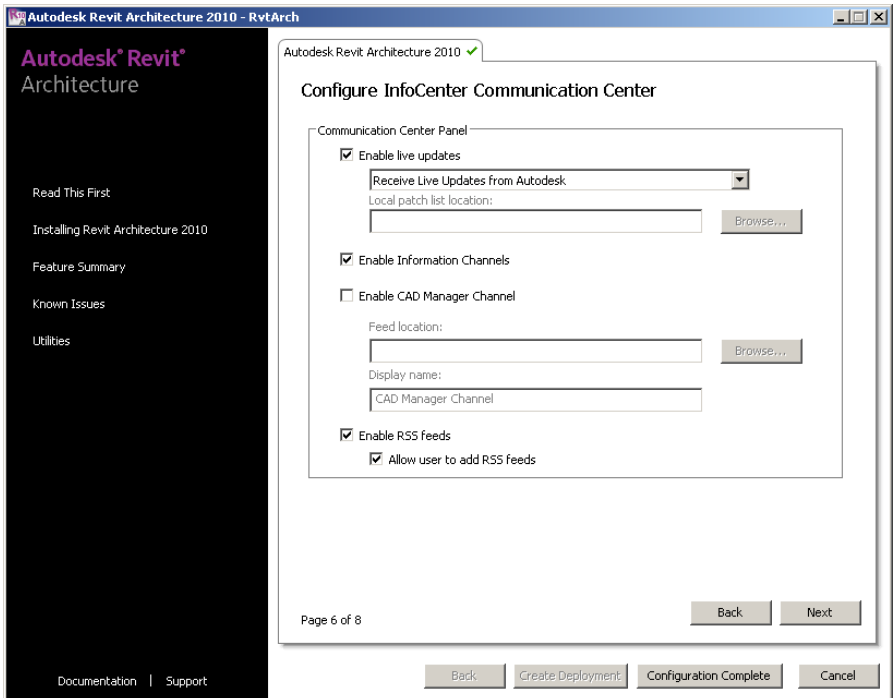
Autodesk Revit Architecture 2010 - RvtArch

Autodesk® Revit®
Architecture

Read This First

Installing Revit Architecture 2010

Feature Summary

Known Issues

Utilities

Documentation | Support

Autodesk Revit Architecture 2010 ✔

Configure InfoCenter Communication Center

Communication Center Panel

☑ Enable live updates

Receive Live Updates from Autodesk

Local patch list location:

Browse...

☑ Enable Information Channels

☐ Enable CAD Manager Channel

Feed location:

Browse...

Display name:

CAD Manager Channel

☑ Enable RSS feeds

☑ Allow user to add RSS feeds

Page 6 of 8

Back

Next

Back

Create Deployment

Configuration Complete

Cancel